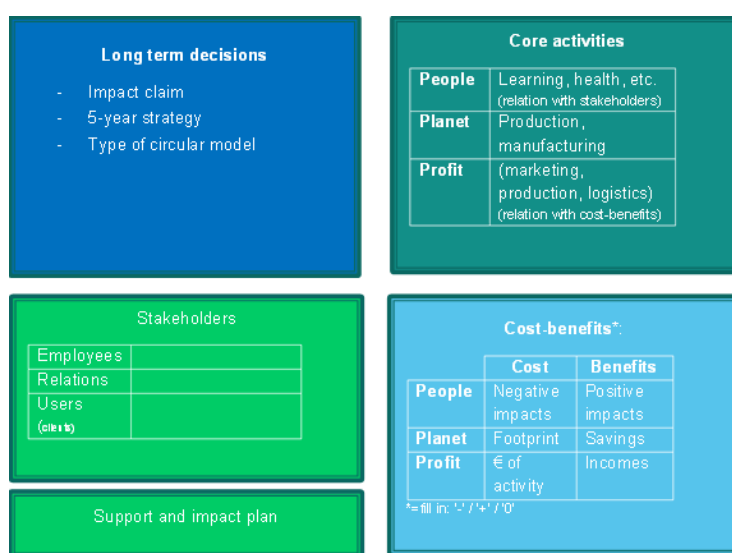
Long term decisions

- Impact claim
- 5-year strategy
- Type of circular model

Core activities

| People | Learning, health, etc. (relation with stakeholders) |
|---|---|
| Planet | Production, manufacturing |
| Profit | (marketing, production, logistics) (relation with cost-benefits) |

Stakeholders

| Employees | |
|---|---|
| Relations | |
| Users (clients) | |

Cost-benefits*:

| | Cost | Benefits |
|---|---|---|
| People | Negative impacts | Positive impacts |
| Planet | Footprint | Savings |
| Profit | € of activity | Incomes |

*= fill in: '-' / '+' / '0'

Support and impact plan